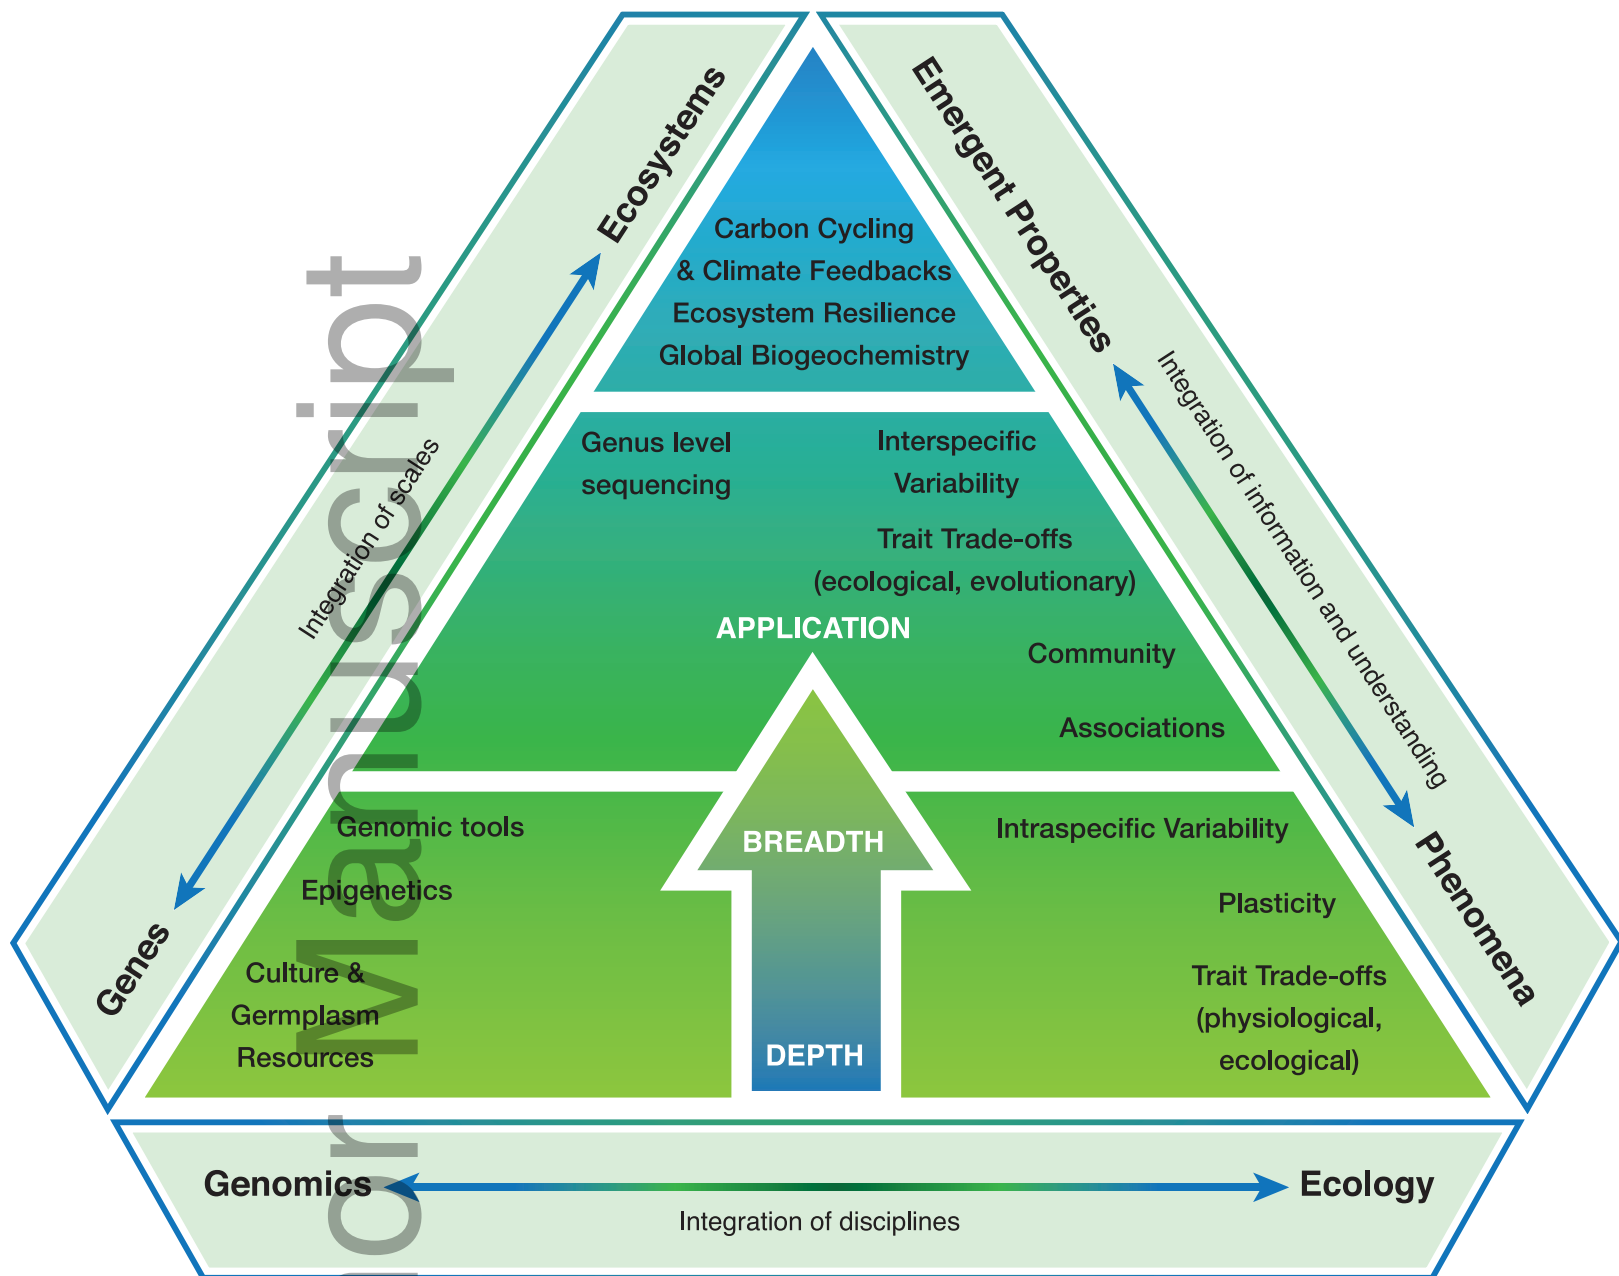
Ecosystems

Integration of scales

Genes

Emergent Properties

Integration of information and understanding

Phenomena

Carbon Cycling & Climate Feedbacks
Ecosystem Resilience
Global Biogeochemistry

Genus level sequencing

Interspecific Variability

Trait Trade-offs (ecological, evolutionary)

APPLICATION

Community

Associations

Genomic tools

Epigenetics

Culture & Germplasm Resources

BREADTH

DEPTH

Intraspecific Variability

Plasticity

Trait Trade-offs (physiological, ecological)

Genomics

Ecology

Integration of disciplines

Author Manuscript